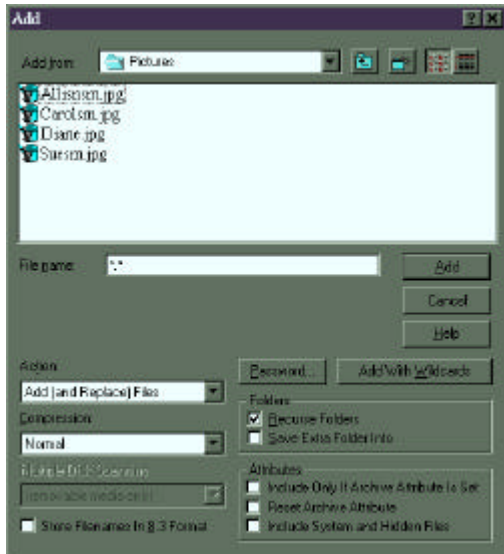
Add

?  X

Add from: Pictures

Allisonsm.jpg
Carolsm.jpg
Diane.jpg
Suesm.jpg

File name: *.*

Add

Cancel

Help

Action:
Add (and Replace) Files

Compression:
Normal

Multiple Disk Spanning
(removable media only)

Store Filenames In 8.3 Format

Password...

Add With Wildcards

Folders
Recurse Folders
Save Extra Folder Info

Attributes
Include Only If Archive Attribute Is Set
Reset Archive Attribute
Include System and Hidden Files